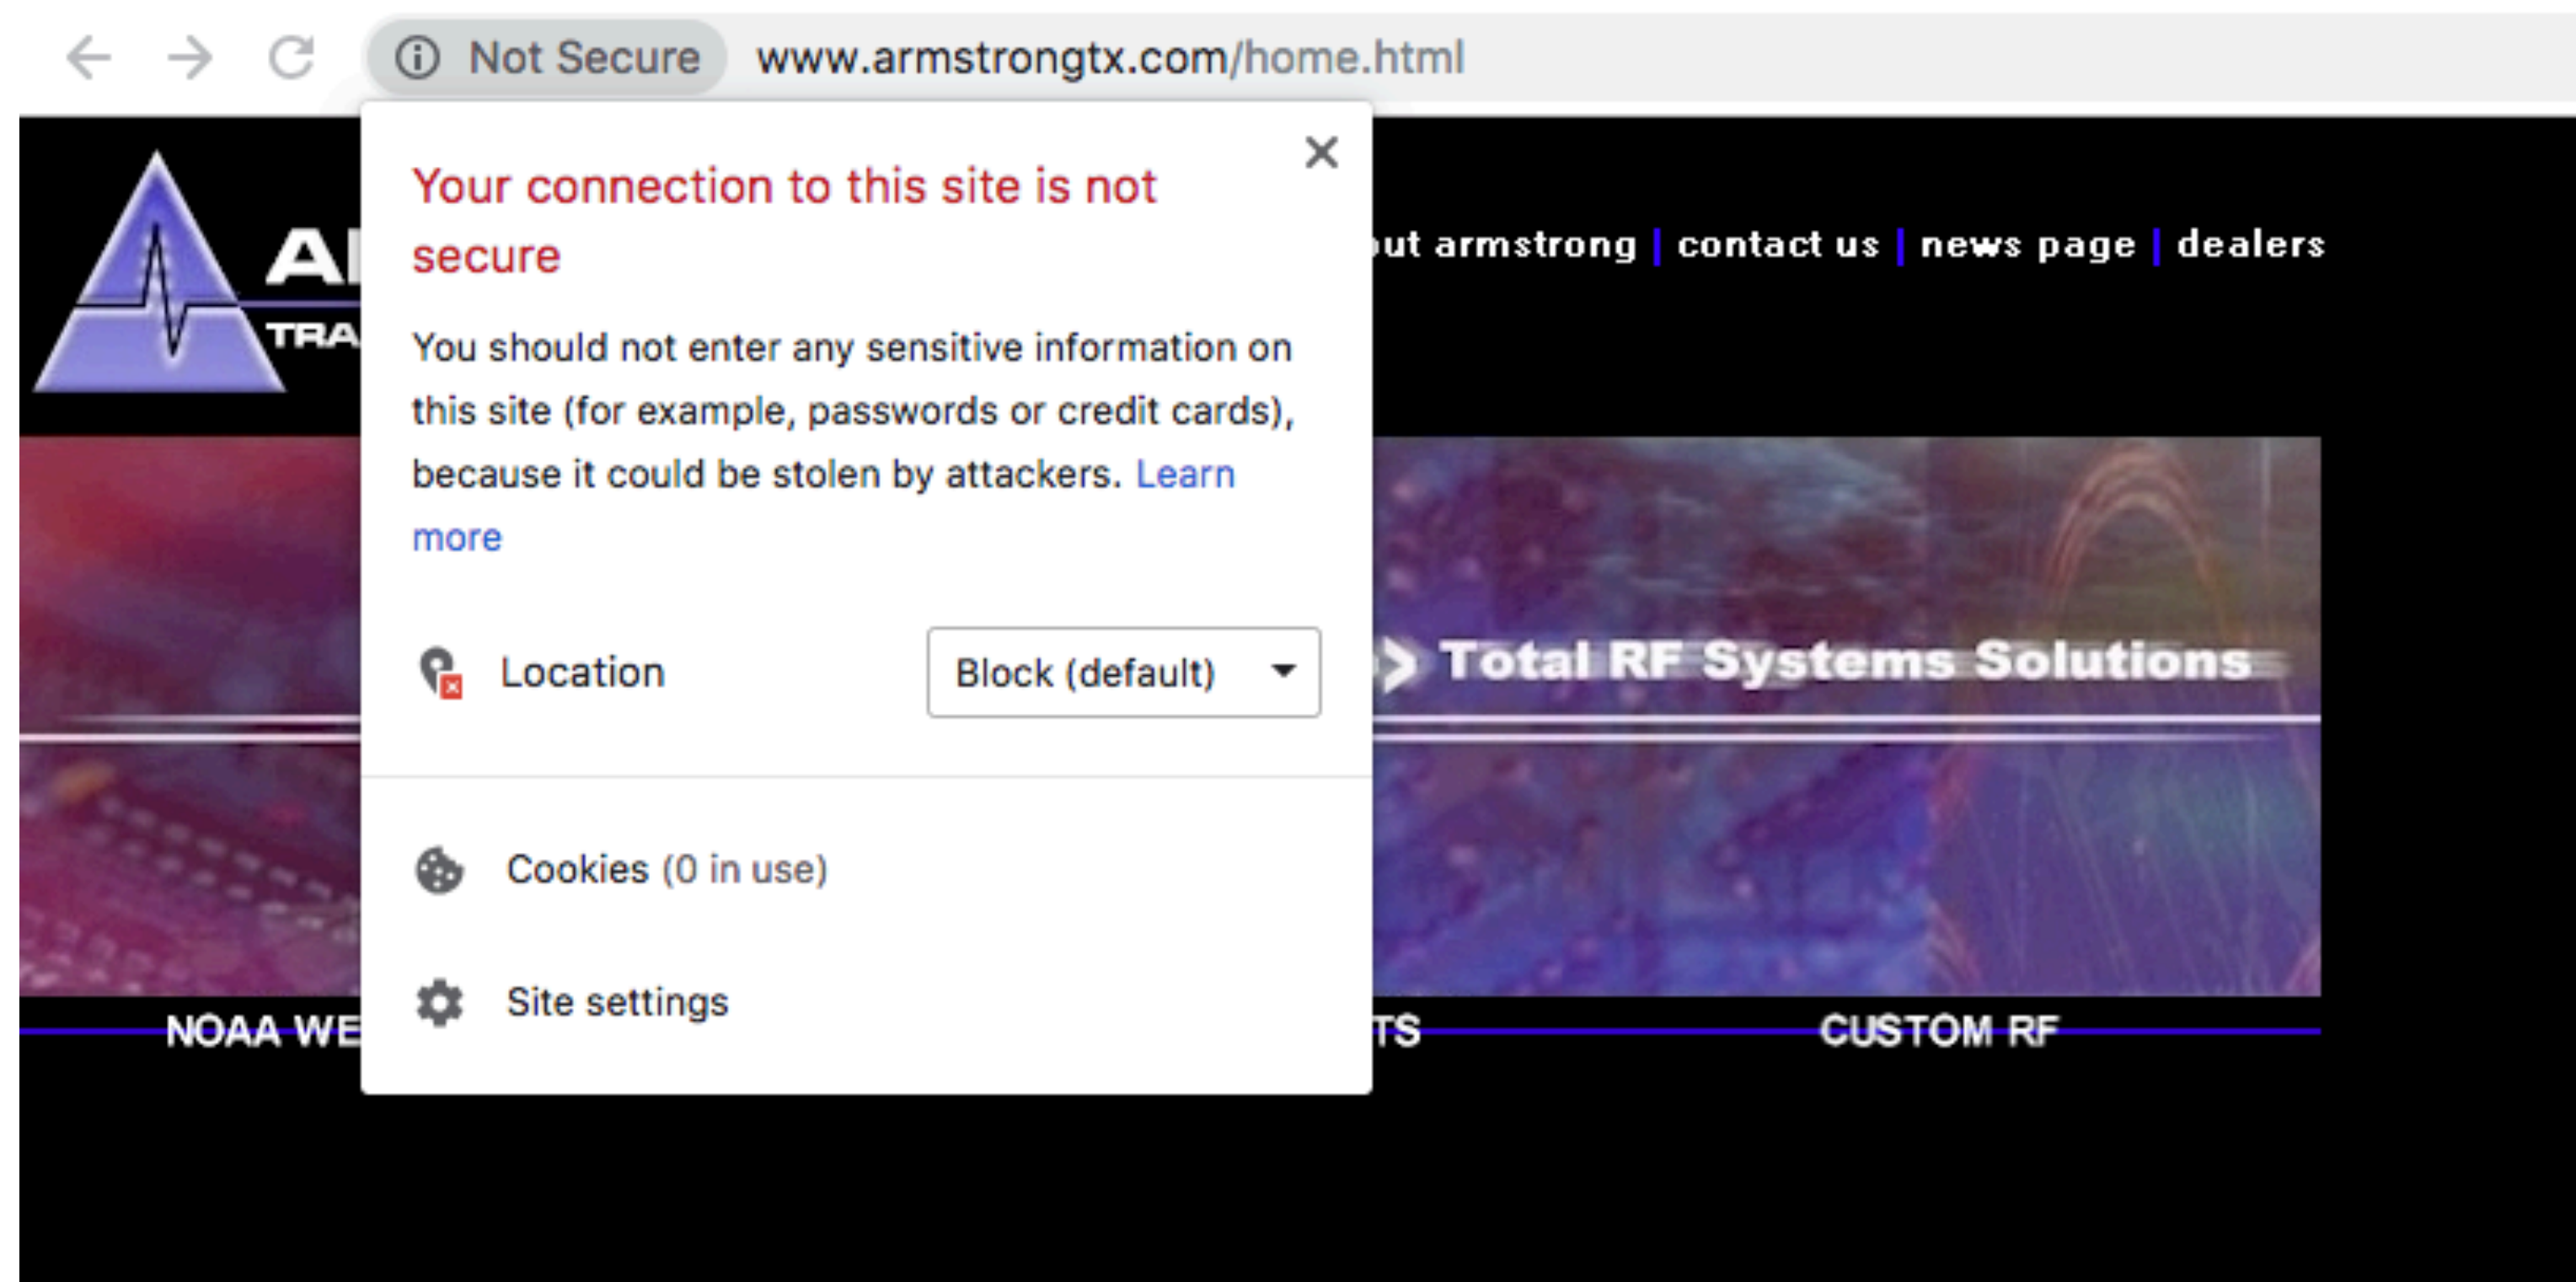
Not Secure www.armstrongtx.com/home.html

AI
TRA

ut armstrong | contact us | news page | dealers

×

Your connection to this site is not secure

You should not enter any sensitive information on this site (for example, passwords or credit cards), because it could be stolen by attackers. Learn more

Location Block (default)

Cookies (0 in use)

Site settings

Total RF Systems Solutions

NOAA WE

TS

CUSTOM RF